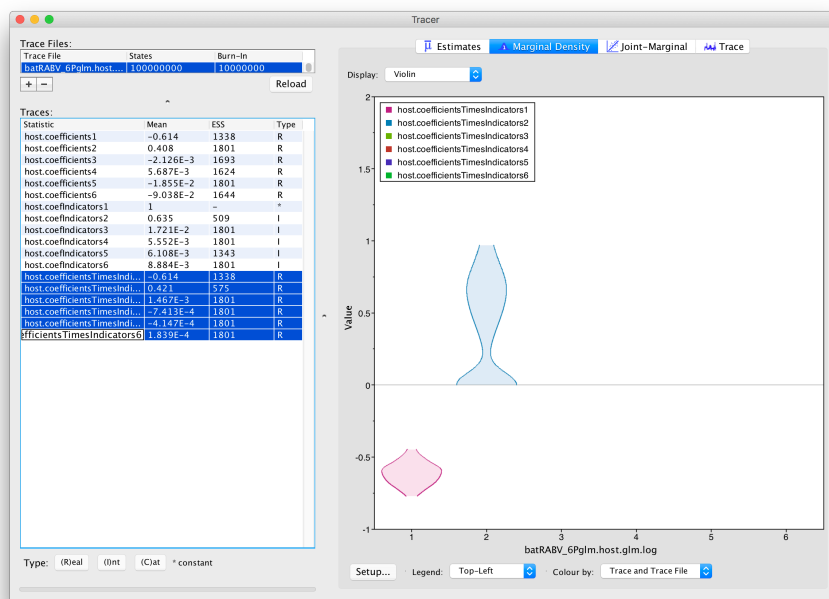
Tracer

Trace Files:

| Trace File | States | Burn-In |
|---|---|---|
| batRABV_6Pglm.host.... | 100000000 | 10000000 |

+ −

Reload

Traces:

| Statistic | Mean | ESS | Type |
|---|---|---|---|
| host.coefficients1 | -0.614 | 1338 | R |
| host.coefficients2 | 0.408 | 1801 | R |
| host.coefficients3 | -2.126E-3 | 1693 | R |
| host.coefficients4 | 5.687E-3 | 1624 | R |
| host.coefficients5 | -1.855E-2 | 1801 | R |
| host.coefficients6 | -9.038E-2 | 1644 | R |
| host.coefIndicators1 | 1 | - | * |
| host.coefIndicators2 | 0.635 | 509 | I |
| host.coefIndicators3 | 1.721E-2 | 1801 | I |
| host.coefIndicators4 | 5.552E-3 | 1801 | I |
| host.coefIndicators5 | 6.108E-3 | 1343 | I |
| host.coefIndicators6 | 8.884E-3 | 1801 | I |
| host.coefficientsTimesIndi... | -0.614 | 1338 | R |
| host.coefficientsTimesIndi... | 0.421 | 575 | R |
| host.coefficientsTimesIndi... | 1.467E-3 | 1801 | R |
| host.coefficientsTimesIndi... | -7.413E-4 | 1801 | R |
| host.coefficientsTimesIndi... | -4.147E-4 | 1801 | R |
| efficientsTimesIndicators6 | 1.839E-4 | 1801 | R |

Type: (R)eal (I)nt (C)at * constant

Estimates Marginal Density Joint-Marginal Trace

Display: Violin

host.coefficientsTimesIndicators1
host.coefficientsTimesIndicators2
host.coefficientsTimesIndicators3
host.coefficientsTimesIndicators4
host.coefficientsTimesIndicators5
host.coefficientsTimesIndicators6

Value

2
1.5
1
0.5
0
-0.5
-1

1 2 3 4 5 6

batRABV_6Pglm.host.glm.log

Setup... Legend: Top-Left Colour by: Trace and Trace File